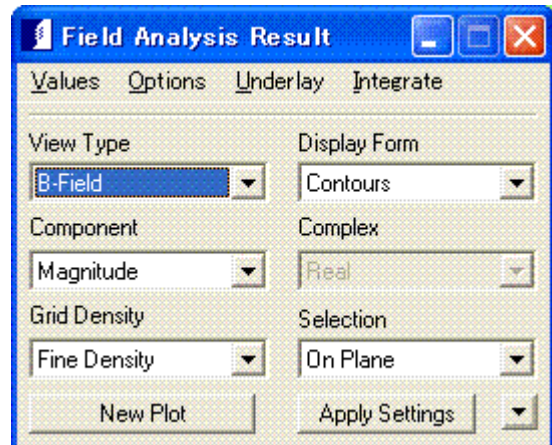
Field Analysis Result

Values Options Underlay Integrate

View Type
B-Field

Display Form
Contours

Component
Magnitude

Complex
Real

Grid Density
Fine Density

Selection
On Plane

New Plot

Apply Settings